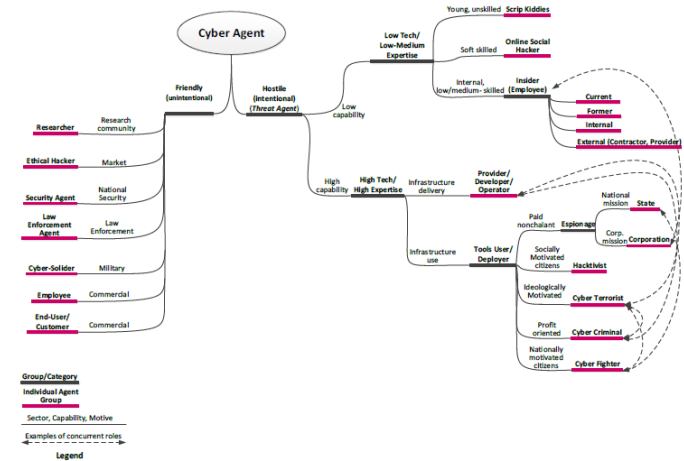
Cyber Agent

Friendly (unintentional)

Hostile (intentional) (Threat Agent)

Researcher
Research community

Ethical Hacker
Market

Security Agent
National Security

Law Enforcement Agent
Law Enforcement

Cyber-Solider
Military

Employee
Commercial

End-User/ Customer
Commercial

Low capability

Low Tech/ Low-Medium Expertise

Young, unskilled
Scrip Kiddies

Soft skilled
Online Social Hacker

Internal, low/medium- skilled
Insider (Employee)

Current
Former
Internal
External (Contractor, Provider)

High capability

High Tech/ High Expertise

Infrastructure delivery
Provider/ Developer/ Operator

Infrastructure use
Tools User/ Deployer

Paid nonchalant
Espionage

National mission
State

Corp. mission
Corporation

Socially Motivated citizens
Hacktivist

Ideologically Motivated
Cyber Terrorist

Profit oriented
Cyber Criminal

Nationally motivated citizens
Cyber Fighter

Group/Category
Individual Agent Group
Sector, Capability, Motive
Examples of concurrent roles
Legend